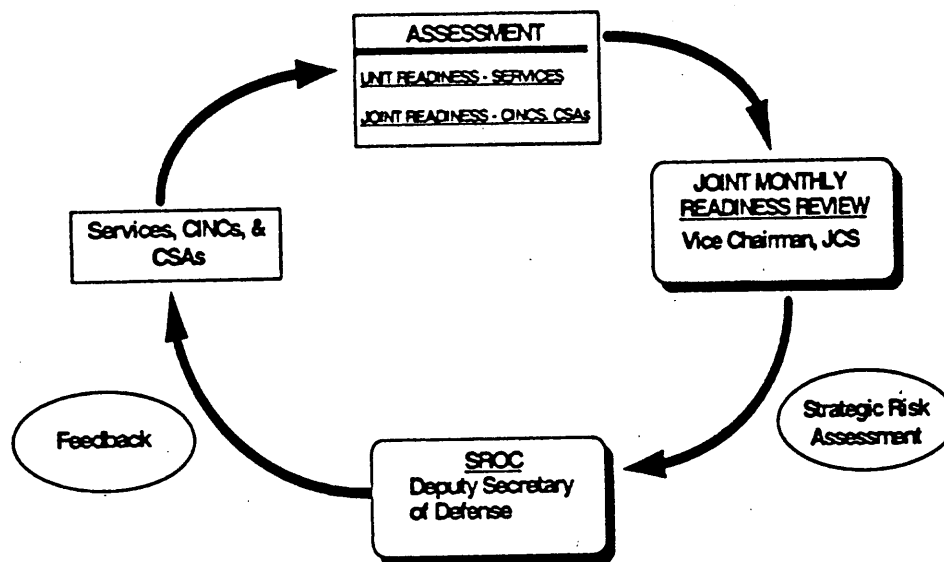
ASSESSMENT

UNIT READINESS - SERVICES

JOINT READINESS - CINCS, CSAs

JOINT MONTHLY READINESS REVIEW
Vice Chairman, JCS

Strategic Risk Assessment

SROC
Deputy Secretary of Defense

Feedback

Services, CINCs, & CSAs